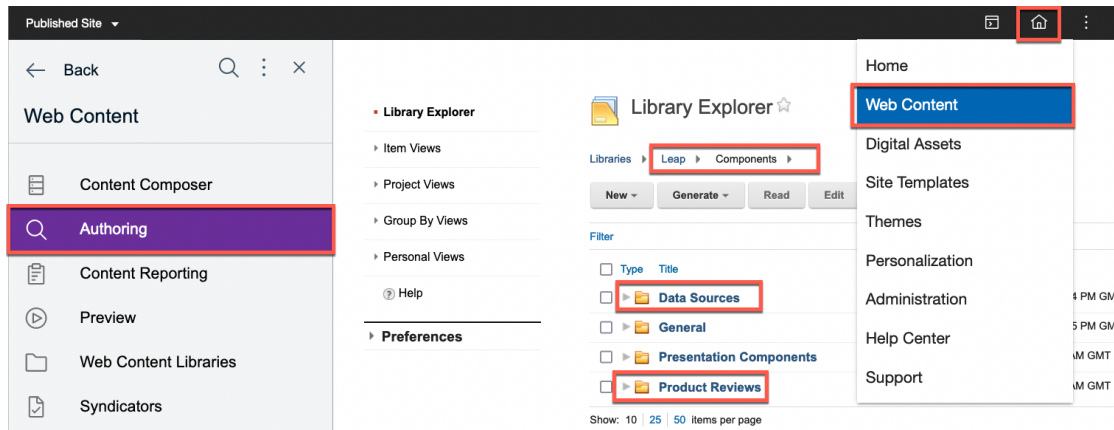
Published Site

Back

Web Content

Content Composer

Authoring

Content Reporting

Preview

Web Content Libraries

Syndicators

Library Explorer

Item Views

Project Views

Group By Views

Personal Views

Help

Preferences

Library Explorer

Libraries Leap Components

New Generate Read Edit

Filter

| Type | Title | |
|---|---|---|
| | Data Sources | 4 PM GM |
| | General | 5 PM GM |
| | Presentation Components | AM GMT |
| | Product Reviews | AM GMT |

Show: 10 | 25 | 50 items per page

Home

Web Content

Digital Assets

Site Templates

Themes

Personalization

Administration

Help Center

Support